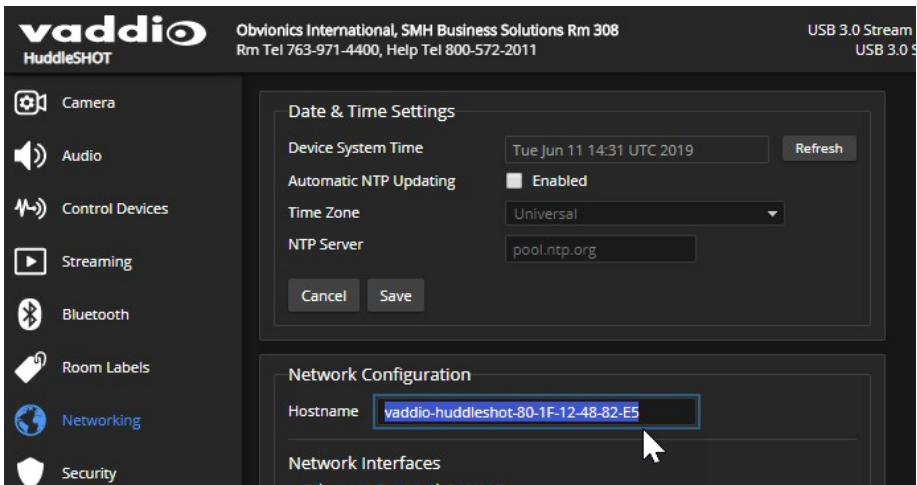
vaddio
HuddleSHOT

Obvionics International, SMH Business Solutions Rm 308
Rm Tel 763-971-4400, Help Tel 800-572-2011

USB 3.0 Stream
USB 3.0 S

Camera
Audio
Control Devices
Streaming
Bluetooth
Room Labels
Networking
Security

Date & Time Settings

| | | |
|---|---|---|
| Device System Time | Tue Jun 11 14:31 UTC 2019 | Refresh |
| Automatic NTP Updating | Enabled | |
| Time Zone | Universal | |
| NTP Server | pool.ntp.org | |

Cancel Save

Network Configuration

Hostname vaddio-huddleshot-80-1F-12-48-82-E5

Network Interfaces